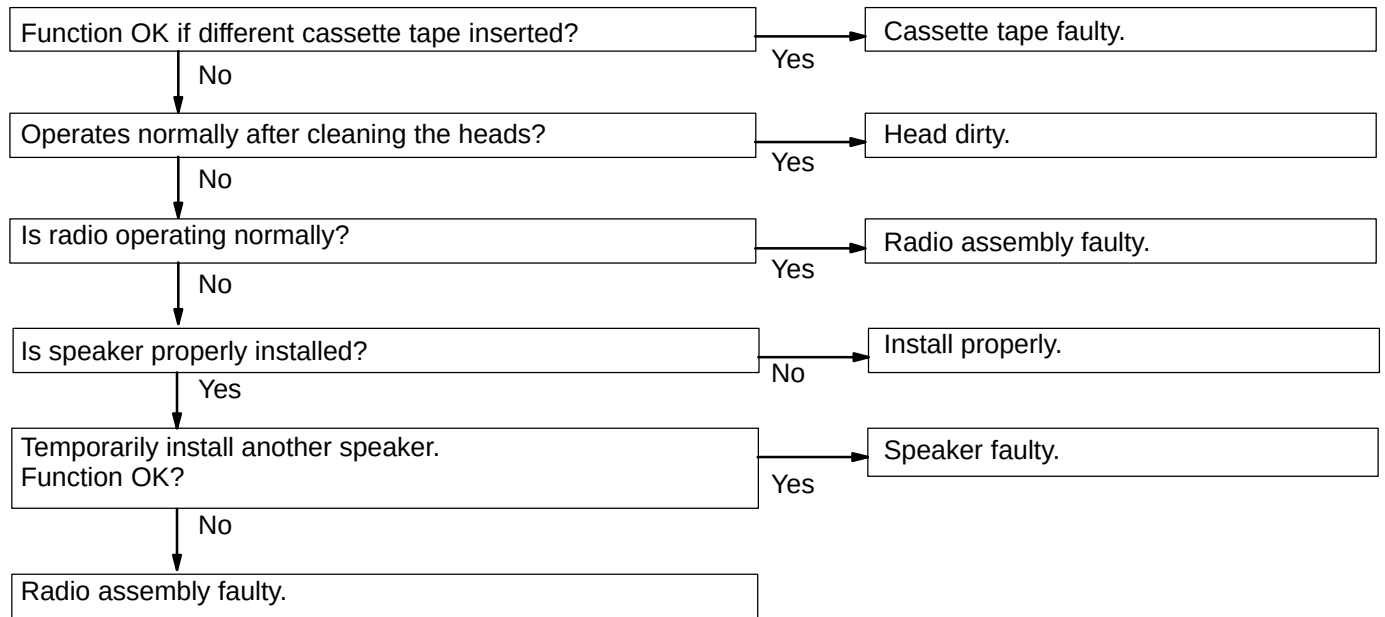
Function OK if different cassette tape inserted?

Yes

Cassette tape faulty.

No

Operates normally after cleaning the heads?

Yes

Head dirty.

No

Is radio operating normally?

Yes

Radio assembly faulty.

No

Is speaker properly installed?

No

Install properly.

Yes

Temporarily install another speaker.
Function OK?

Yes

Speaker faulty.

No

Radio assembly faulty.